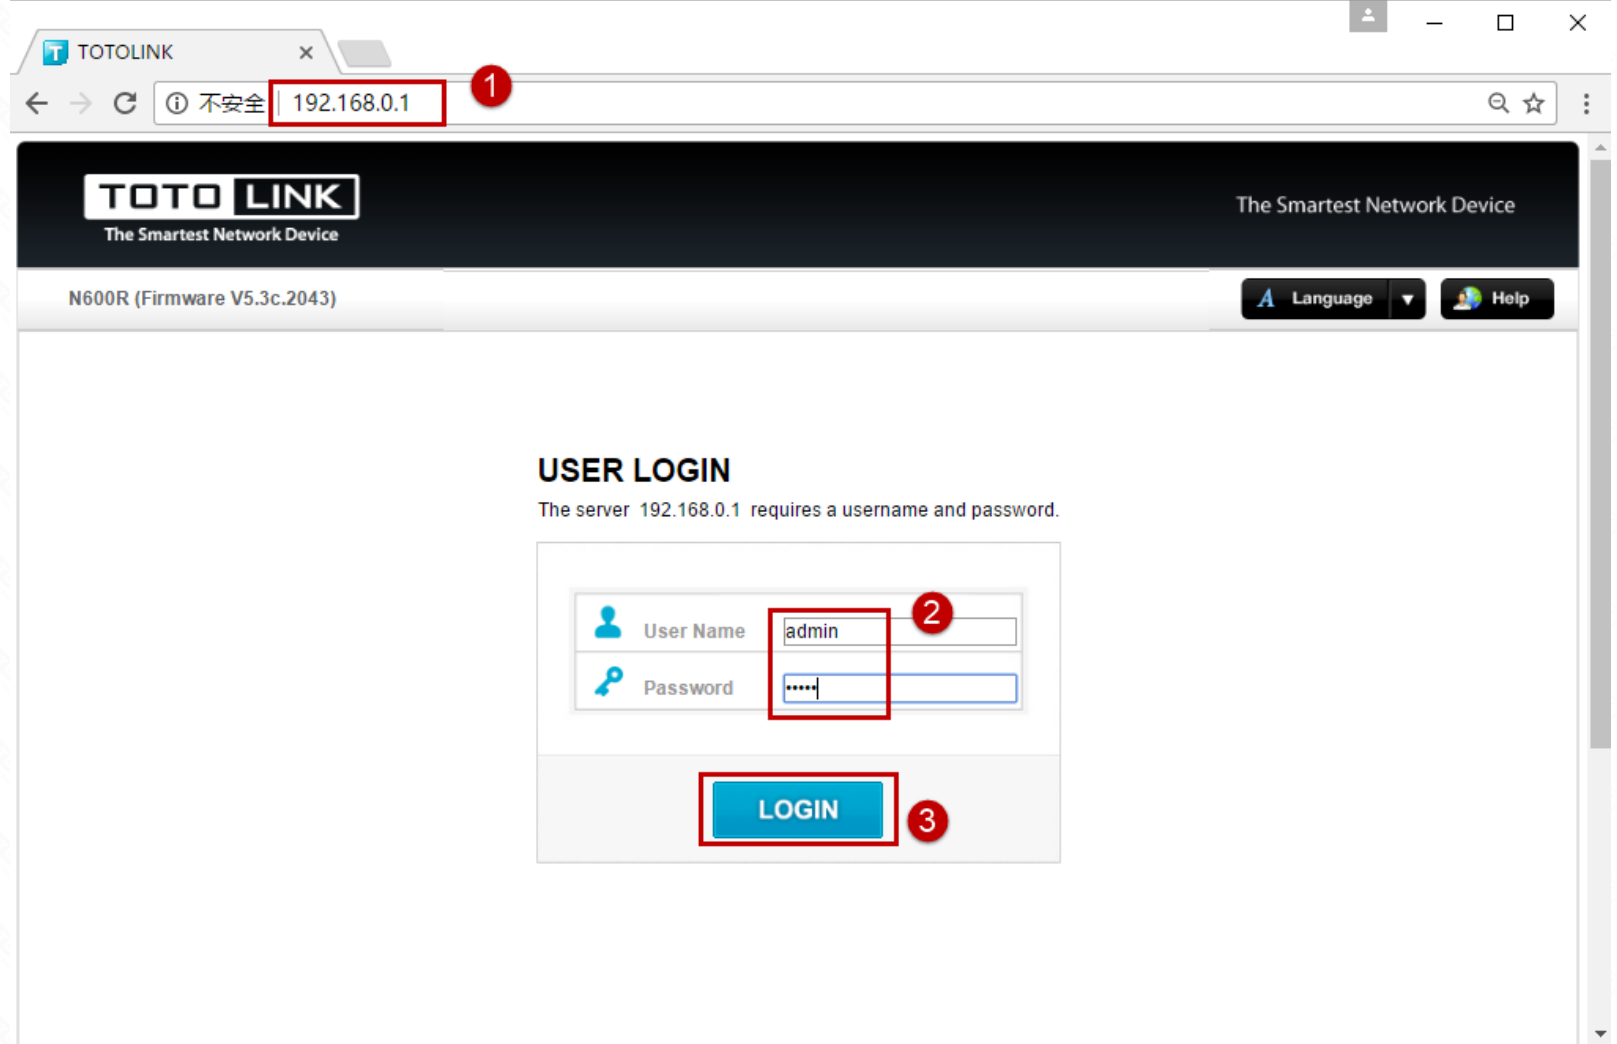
TOTOLINK

不安全 | 192.168.0.1

1

TOTO LINK
The Smartest Network Device

The Smartest Network Device

N600R (Firmware V5.3c.2043)

Language

Help

USER LOGIN

The server 192.168.0.1 requires a username and password.

User Name admin

Password •••••

2

LOGIN

3